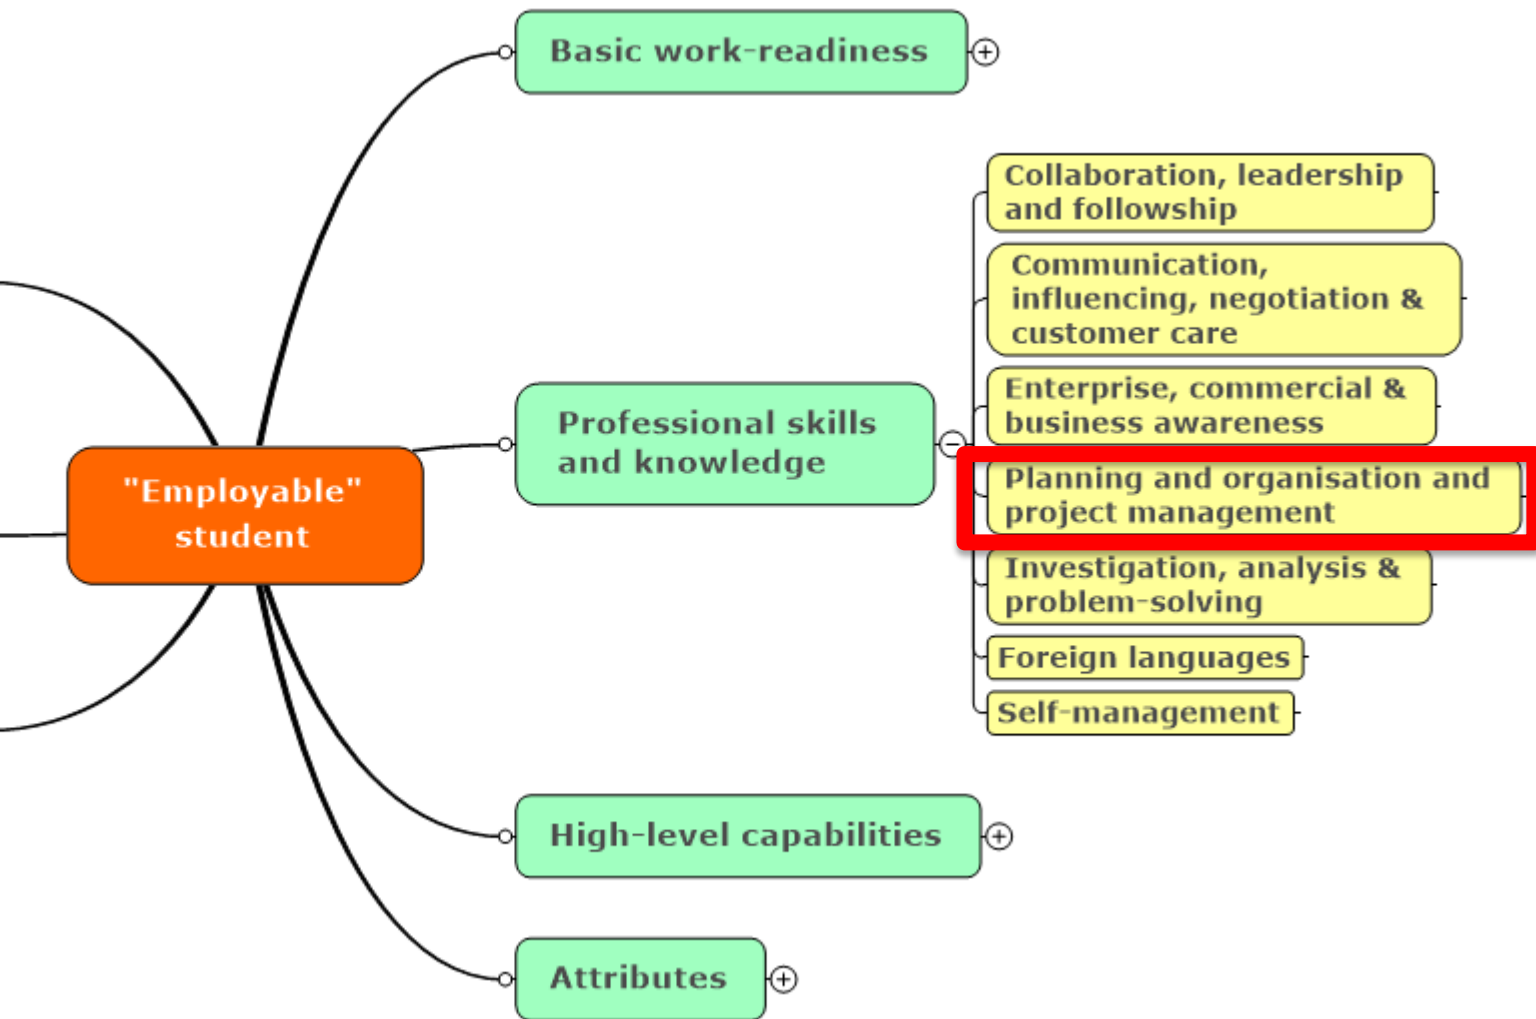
"Employable" student

Basic work-readiness

Professional skills and knowledge

Collaboration, leadership and followship

Communication, influencing, negotiation & customer care

Enterprise, commercial & business awareness

Planning and organisation and project management

Investigation, analysis & problem-solving

Foreign languages

Self-management

High-level capabilities

Attributes